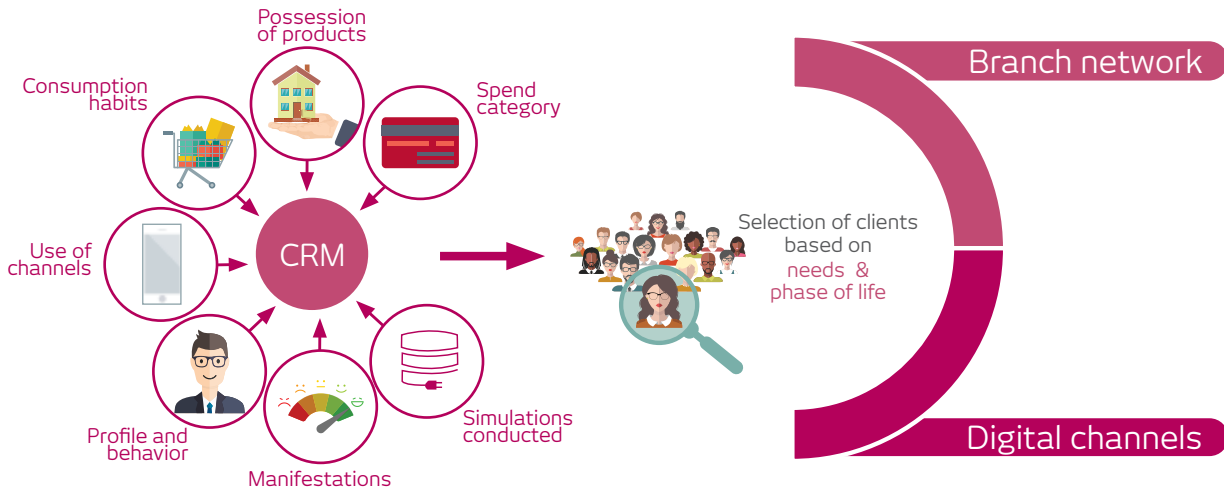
Possession of products

Consumption habits

Spend category

Use of channels

CRM

Profile and behavior

Manifestations

Simulations conducted

Selection of clients based on needs & phase of life

Branch network

Digital channels